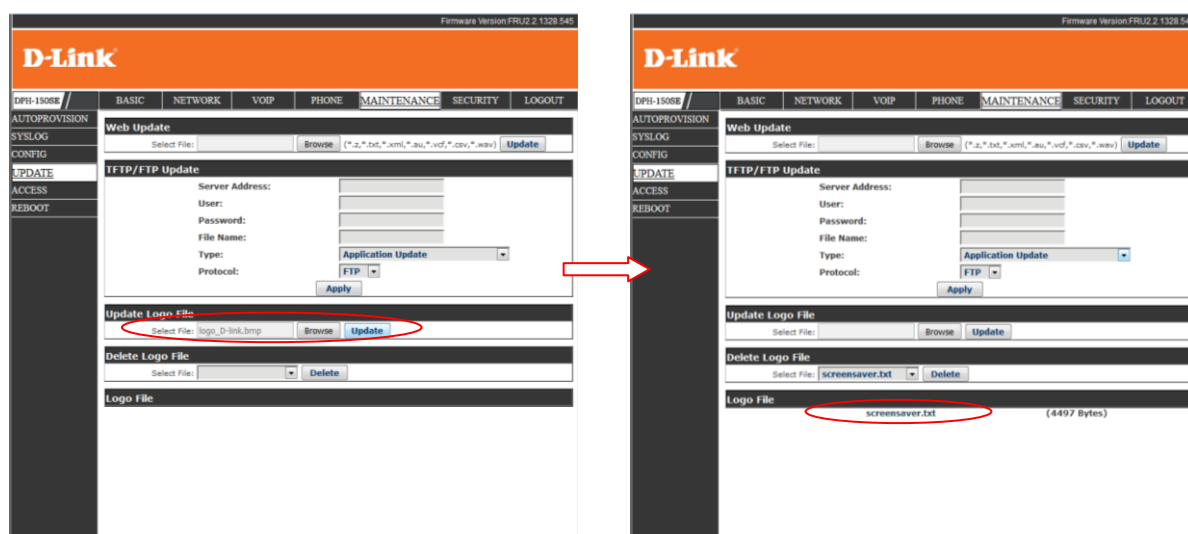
Firmware Version:FRU2.2.1328.545

D-Link

DPH-150SE

BASIC NETWORK VOIP PHONE MAINTENANCE SECURITY LOGOUT

AUTOPROVISION
SYSLOG
CONFIG
UPDATE
ACCESS
REBOOT

Web Update
Select File: Browse (*.z,*.txt,*.xml,*.au,*.vcf,*.csv,*.wav) Update

TFTP/FTP Update
Server Address:
User:
Password:
File Name:
Type: Application Update
Protocol: FTP
Apply

Update Logo File
Select File: logo_D-link.bmp Browse Update

Delete Logo File
Select File: Delete

Logo File

Firmware Version:FRU2.2.1328.545

D-Link

DPH-150SE

BASIC NETWORK VOIP PHONE MAINTENANCE SECURITY LOGOUT

AUTOPROVISION
SYSLOG
CONFIG
UPDATE
ACCESS
REBOOT

Web Update
Select File: Browse (*.z,*.txt,*.xml,*.au,*.vcf,*.csv,*.wav) Update

TFTP/FTP Update
Server Address:
User:
Password:
File Name:
Type: Application Update
Protocol: FTP
Apply

Update Logo File
Select File: Browse Update

Delete Logo File
Select File: screensaver.txt Delete

Logo File
screensaver.txt (4497 Bytes)